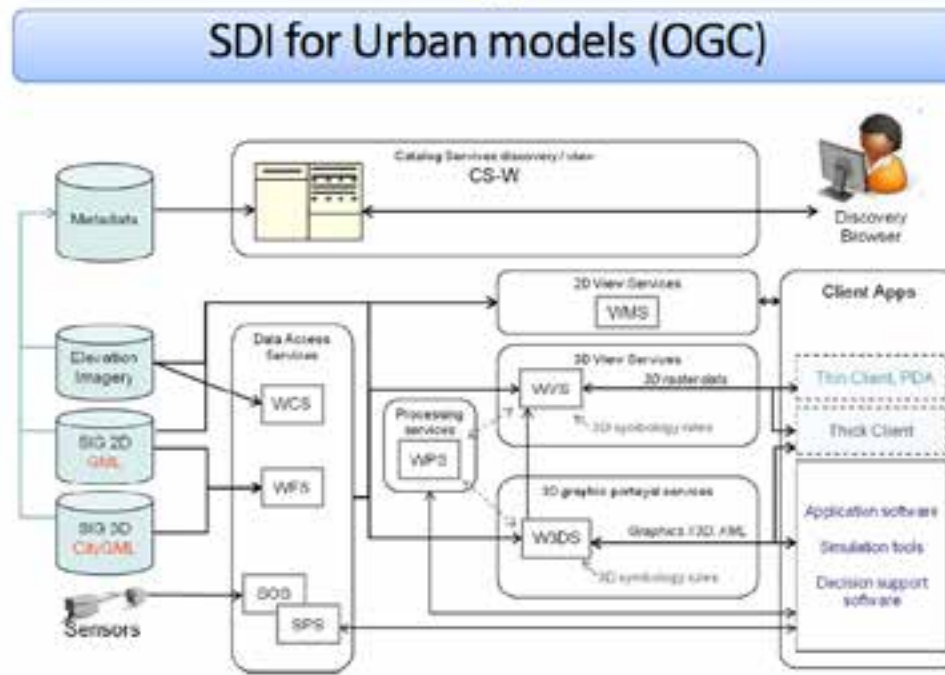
SDI for Urban models (OGC)

Catalog Services discovery / view
CS-W

Discovery Browser

Metadata

2D View Services
WMS

Client Apps

Data Access Services

Elevation Imagery

3D View Services
WVS
3D raster data
3D symbology rules

Thin Client, PDA

Thick Client

WCS

Processing services
WPS

SIG 2D
GML

WFS

3D graphic portayal services
W3DS
Graphics / 3D XML
3D symbology rules

SIG 3D
CityGML

Application software
Simulation tools
Decision support software

SOS
SPS

Sensors